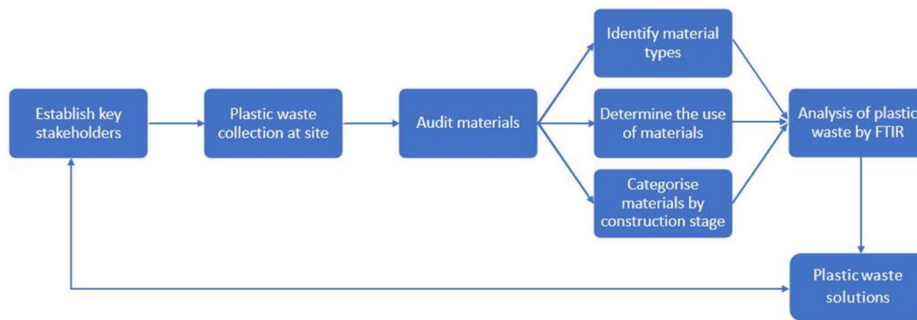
Establish key stakeholders

Plastic waste collection at site

Audit materials

Identify material types

Determine the use of materials

Categorise materials by construction stage

Analysis of plastic waste by FTIR

Plastic waste solutions